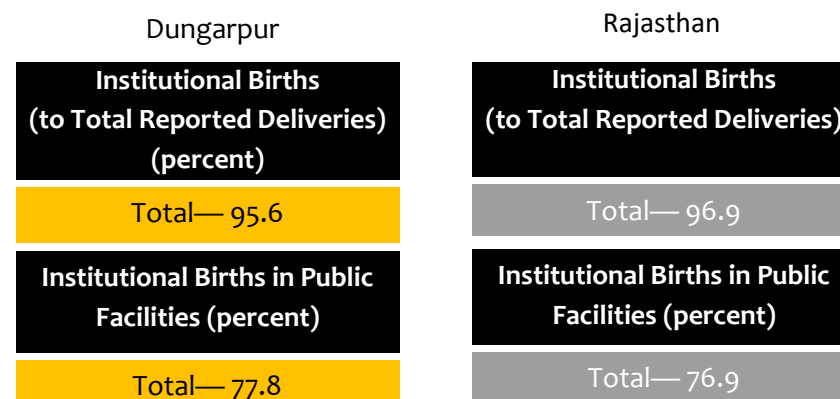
Dungarpur

Institutional Births (to Total Reported Deliveries) (percent)

Total— 95.6

Institutional Births in Public Facilities (percent)

Total— 77.8

Rajasthan

Institutional Births (to Total Reported Deliveries)

Total— 96.9

Institutional Births in Public Facilities (percent)

Total— 76.9